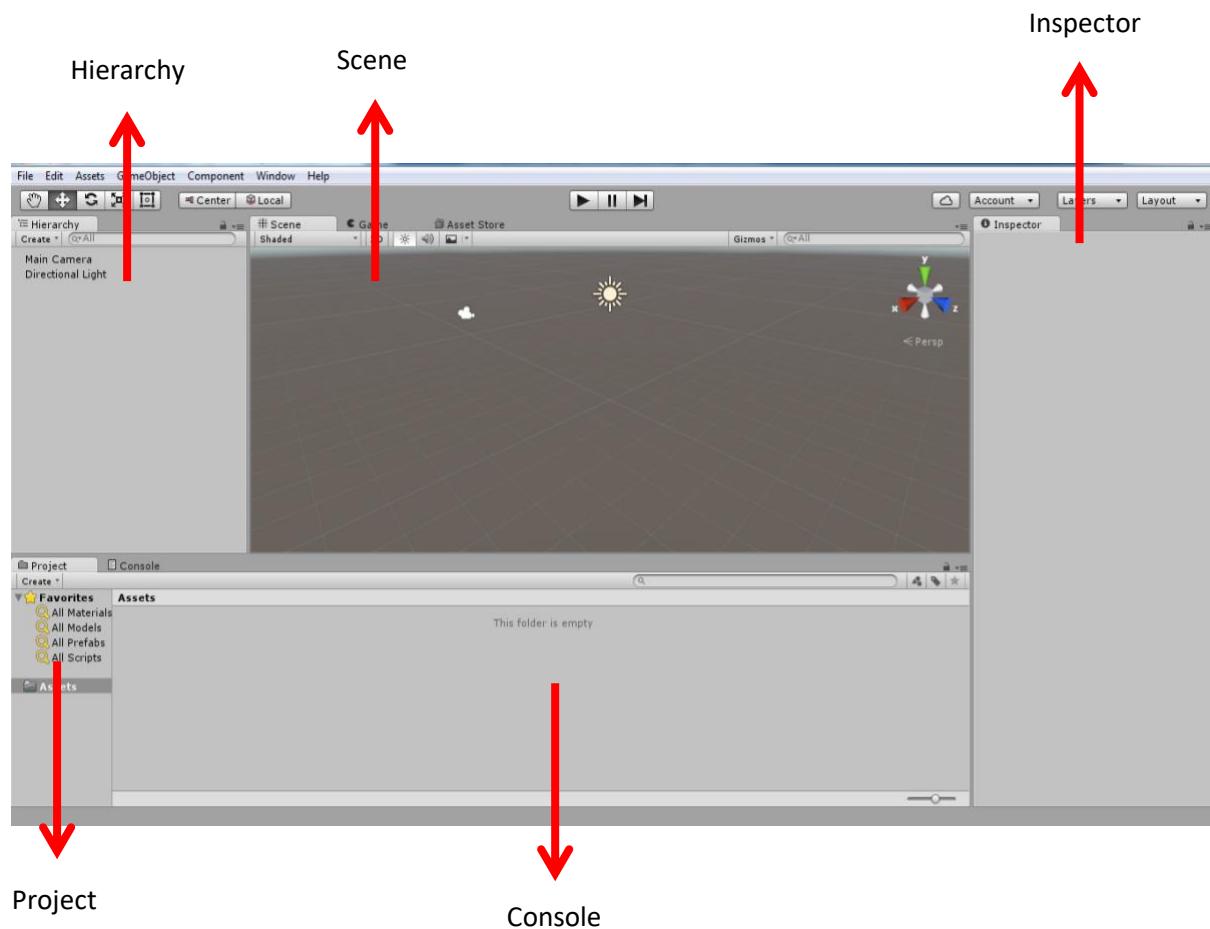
Inspector

Hierarchy

Scene

File Edit Assets GameObject Component Window Help

Center Local

Account Layers Layout

Hierarchy

Create

Main Camera
Directional Light

Scene Game Asset Store

Shaded

Gizmos

Persp

Inspector

Project Console

Create

Favorites
All Materials
All Models
All Prefabs
All Scripts

Assets

Assets

This folder is empty

Project

Console